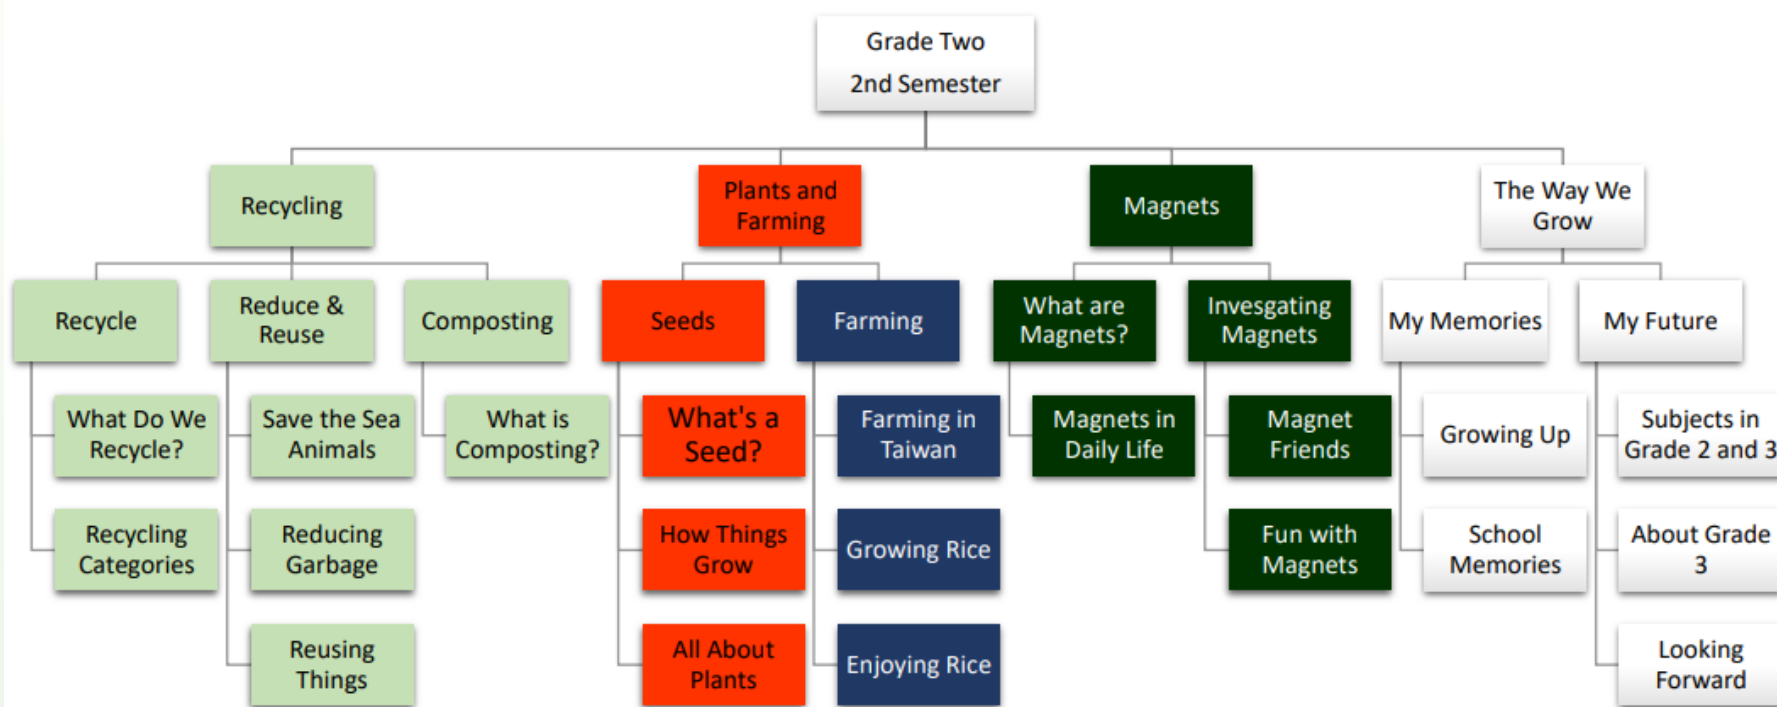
Grade Two
2nd Semester

Recycling

Recycle

What Do We Recycle?

Recycling Categories

Reduce & Reuse

Save the Sea Animals

Reducing Garbage

Reusing Things

Composting

What is Composting?

Plants and Farming

Seeds

What's a Seed?

How Things Grow

All About Plants

Farming

Farming in Taiwan

Growing Rice

Enjoying Rice

Magnets

What are Magnets?

Magnets in Daily Life

Invesgating Magnets

Magnet Friends

Fun with Magnets

The Way We Grow

My Memories

Growing Up

School Memories

My Future

Subjects in Grade 2 and 3

About Grade 3

Looking Forward